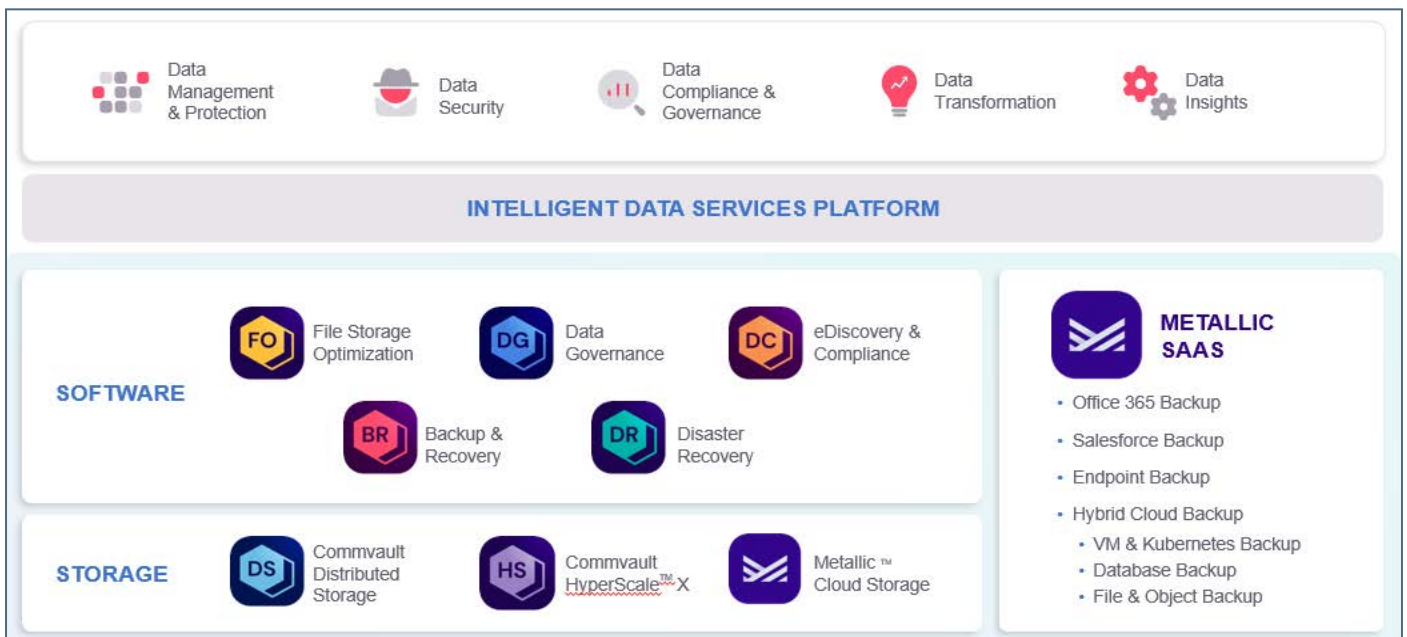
Data Management & Protection

Data Security

Data Compliance & Governance

Data Transformation

Data Insights

INTELLIGENT DATA SERVICES PLATFORM

SOFTWARE

FO File Storage Optimization

DG Data Governance

DC eDiscovery & Compliance

BR Backup & Recovery

DR Disaster Recovery

STORAGE

DS Commvault Distributed Storage

HS Commvault HyperScale™ X

Metallic ™ Cloud Storage

METALLIC SAAS

- Office 365 Backup
- Salesforce Backup
- Endpoint Backup
- Hybrid Cloud Backup
  - VM & Kubernetes Backup
  - Database Backup
  - File & Object Backup